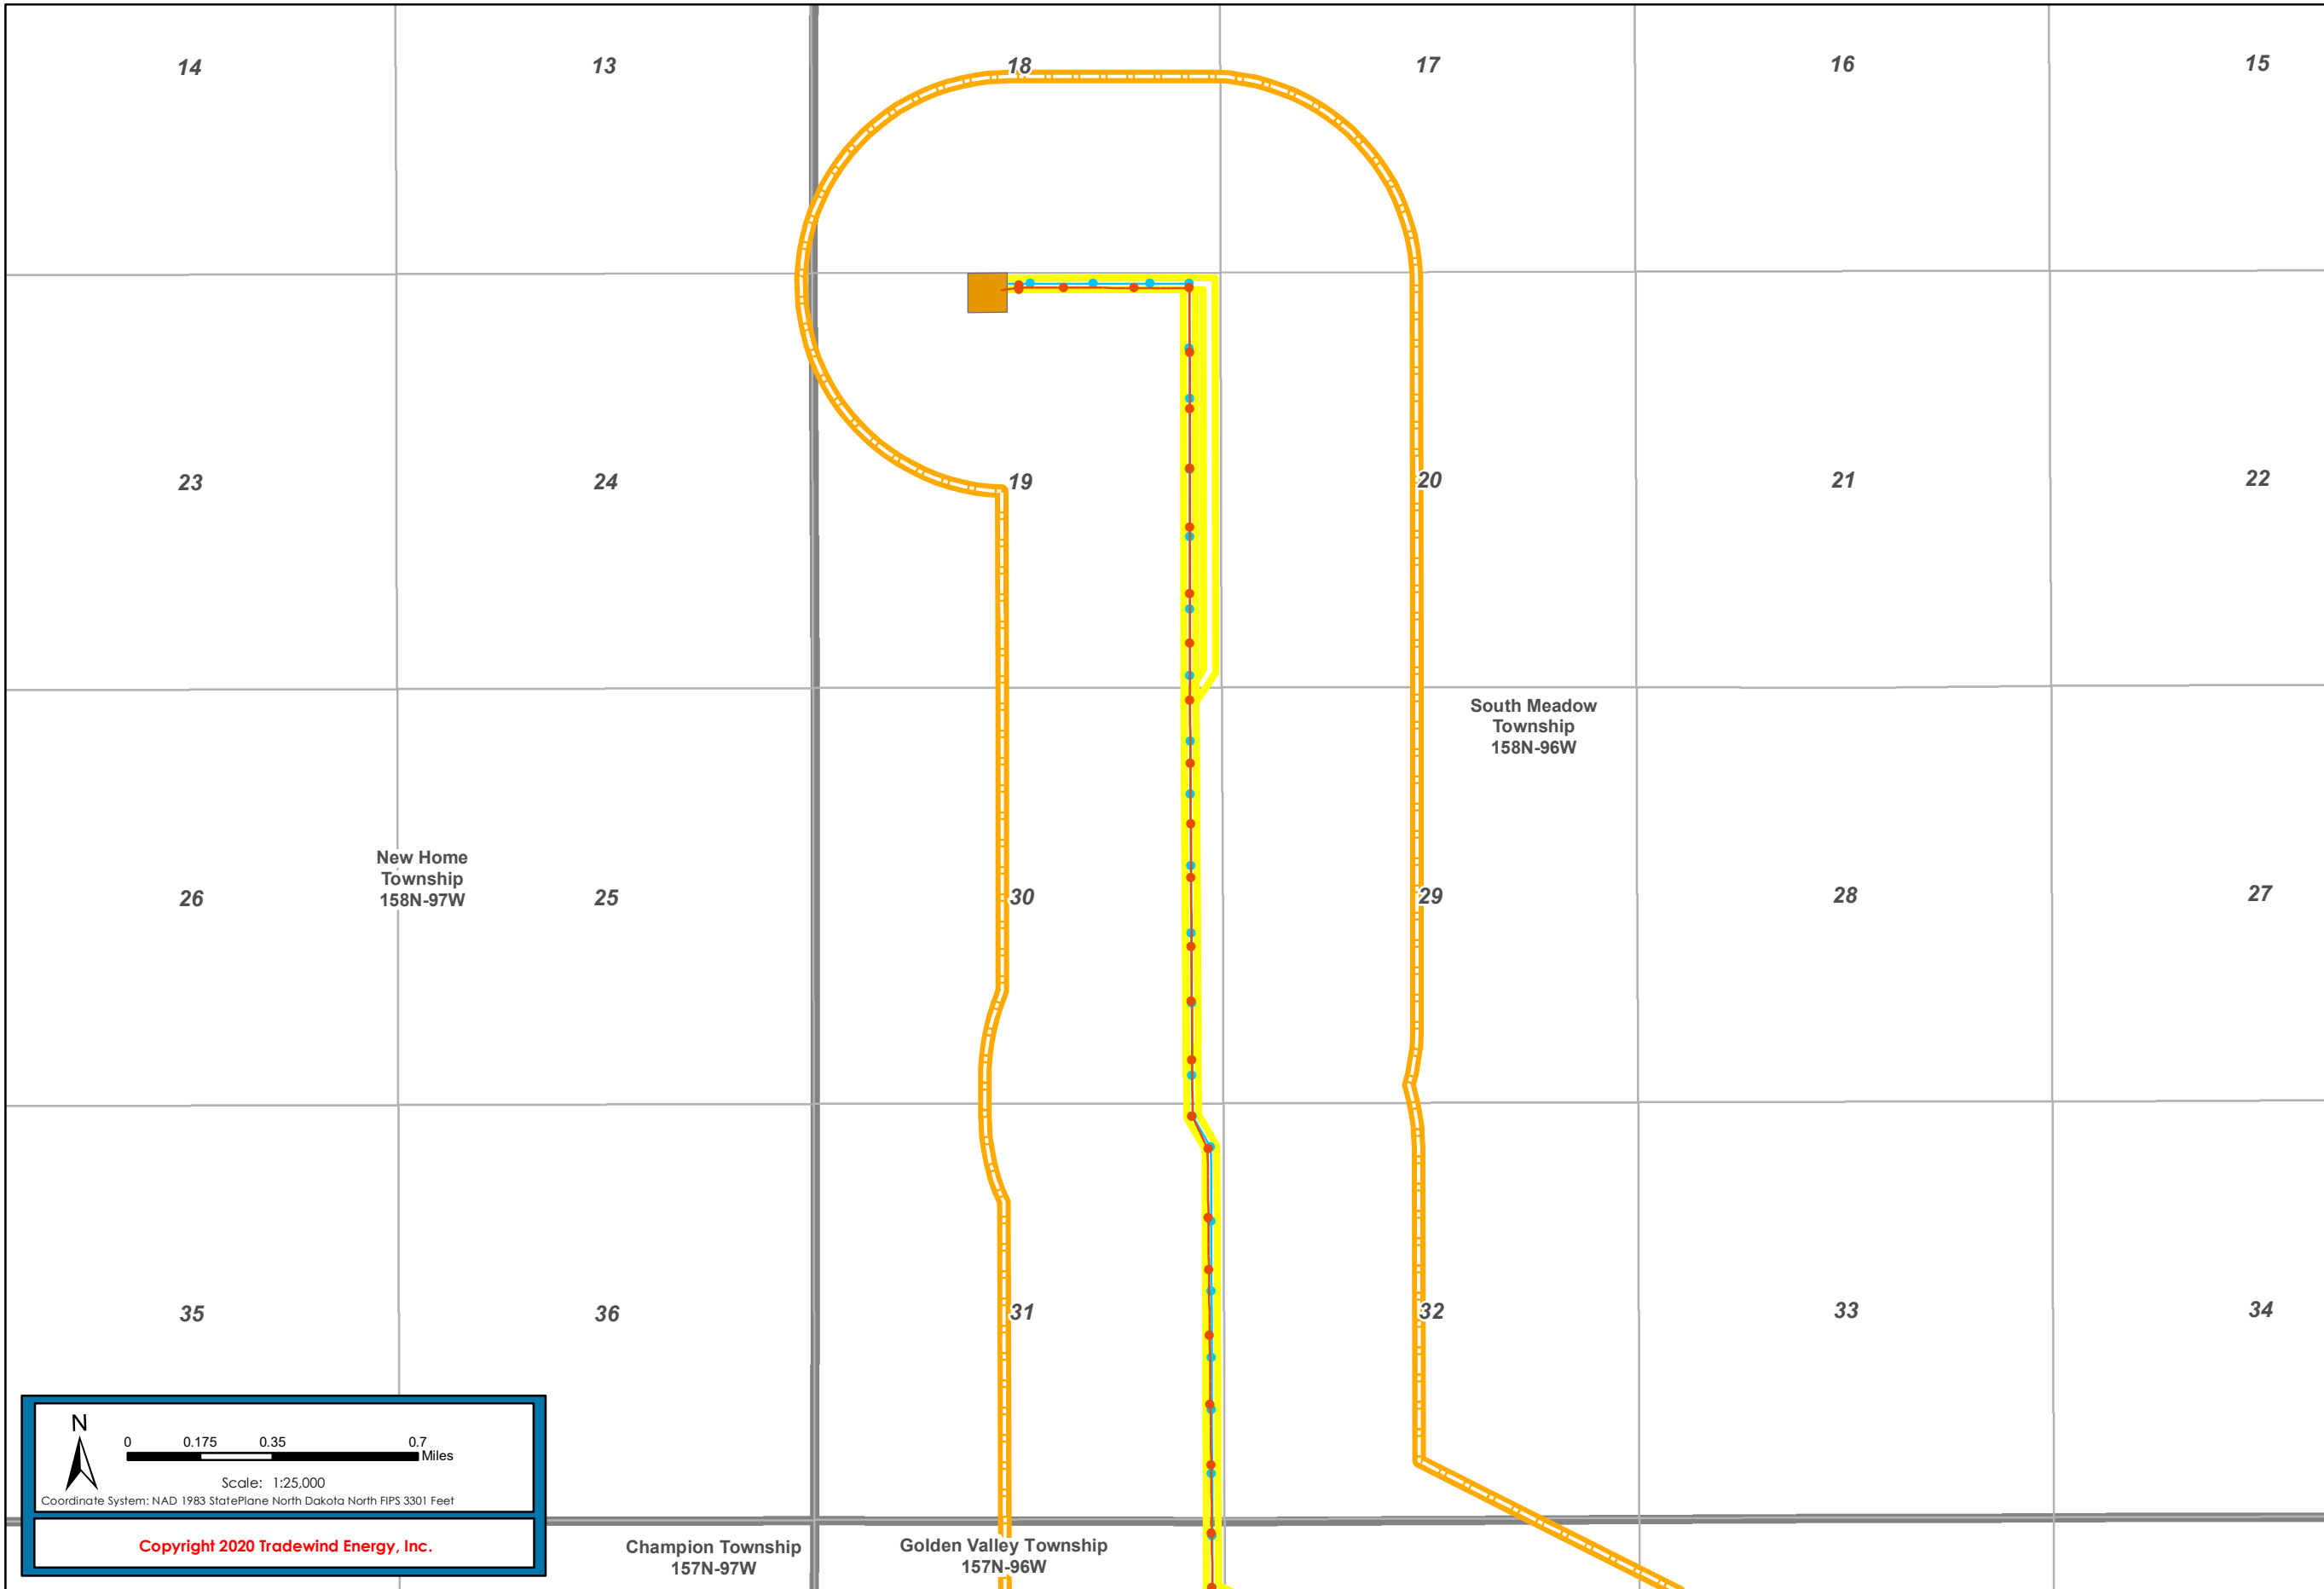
14
13
18
17
16
15

23
24
19
20
21
22

South Meadow Township 158N-96W

26
New Home Township 158N-97W
25
30
29
28
27

35
36
31
32
33
34

N
0 0.175 0.35 0.7 Miles
Scale: 1:25,000
Coordinate System: NAD 1983 StatePlane North Dakota North FIPS 3301 Feet

Copyright 2020 Tradewind Energy, Inc.

Champion Township 157N-97W
Golden Valley Township 157N-96W